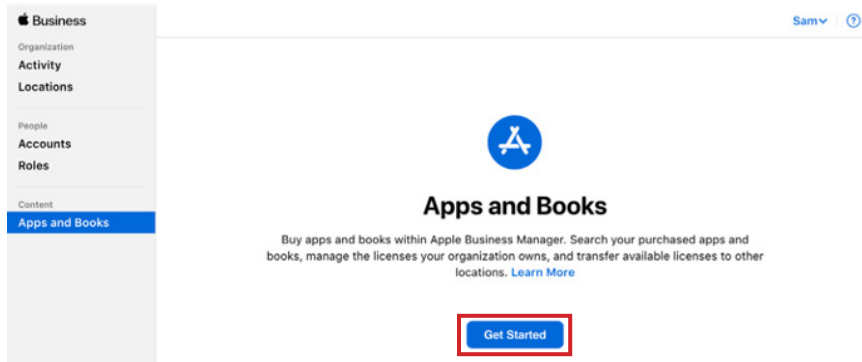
Business

Organization
Activity
Locations

People
Accounts
Roles

Content
Apps and Books

Sam

?

Apps and Books

Buy apps and books within Apple Business Manager. Search your purchased apps and books, manage the licenses your organization owns, and transfer available licenses to other locations. Learn More

Get Started